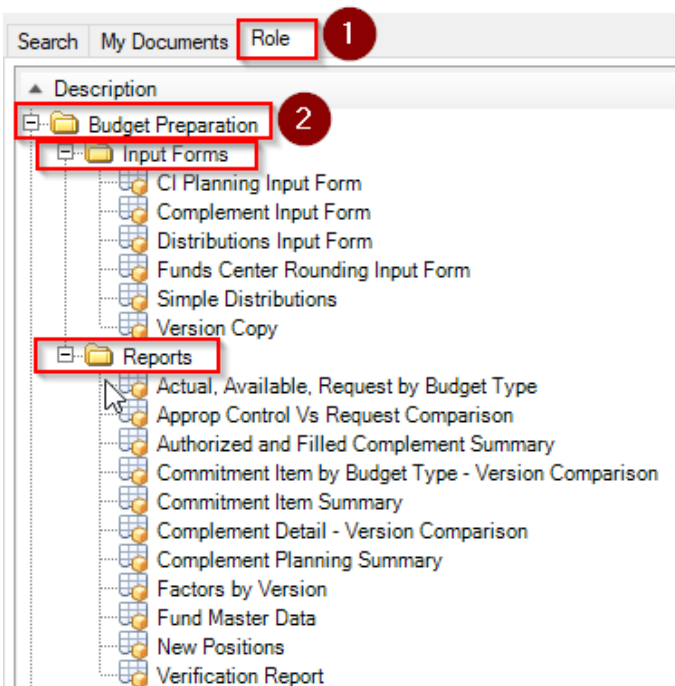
Search My Documents Role 1

Description

Budget Preparation 2

Input Forms

CI Planning Input Form

Complement Input Form

Distributions Input Form

Funds Center Rounding Input Form

Simple Distributions

Version Copy

Reports

Actual, Available, Request by Budget Type

Approp Control Vs Request Comparison

Authorized and Filled Complement Summary

Commitment Item by Budget Type - Version Comparison

Commitment Item Summary

Complement Detail - Version Comparison

Complement Planning Summary

Factors by Version

Fund Master Data

New Positions

Verification Report